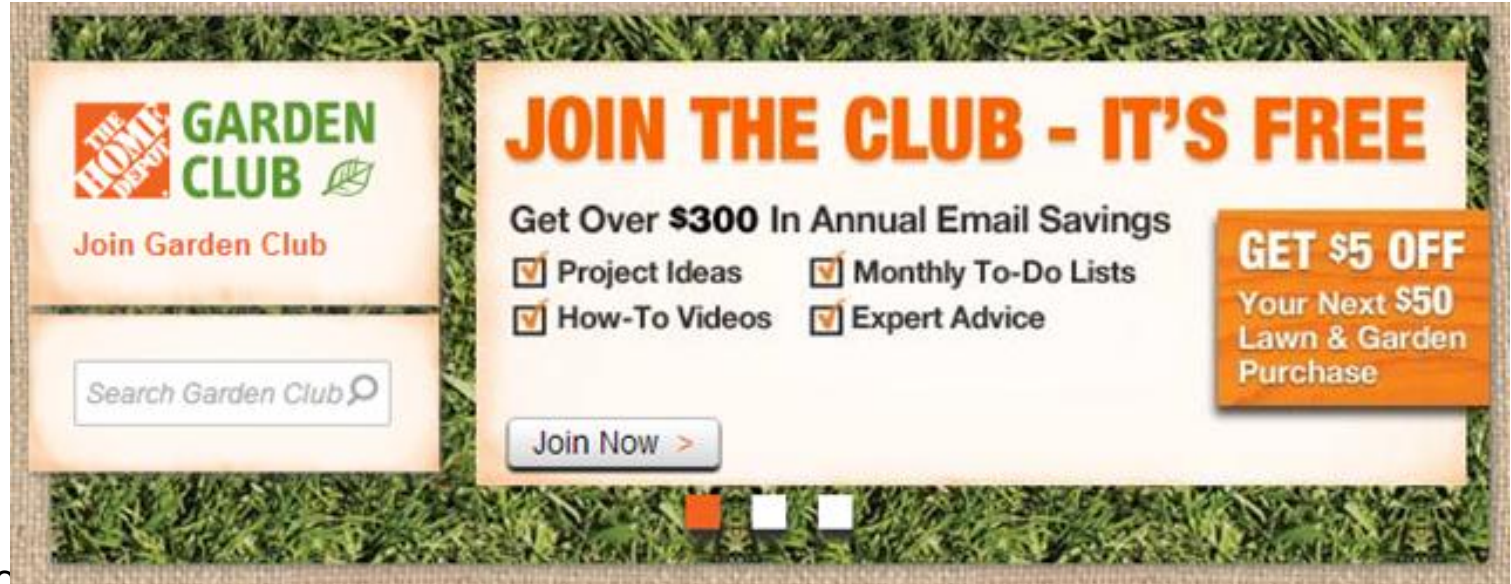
THE HOME DEPOT GARDEN CLUB

Join Garden Club

Search Garden Club

JOIN THE CLUB - IT'S FREE

Get Over $300 In Annual Email Savings

Project Ideas

Monthly To-Do Lists

How-To Videos

Expert Advice

GET $5 OFF Your Next $50 Lawn & Garden Purchase

Join Now >